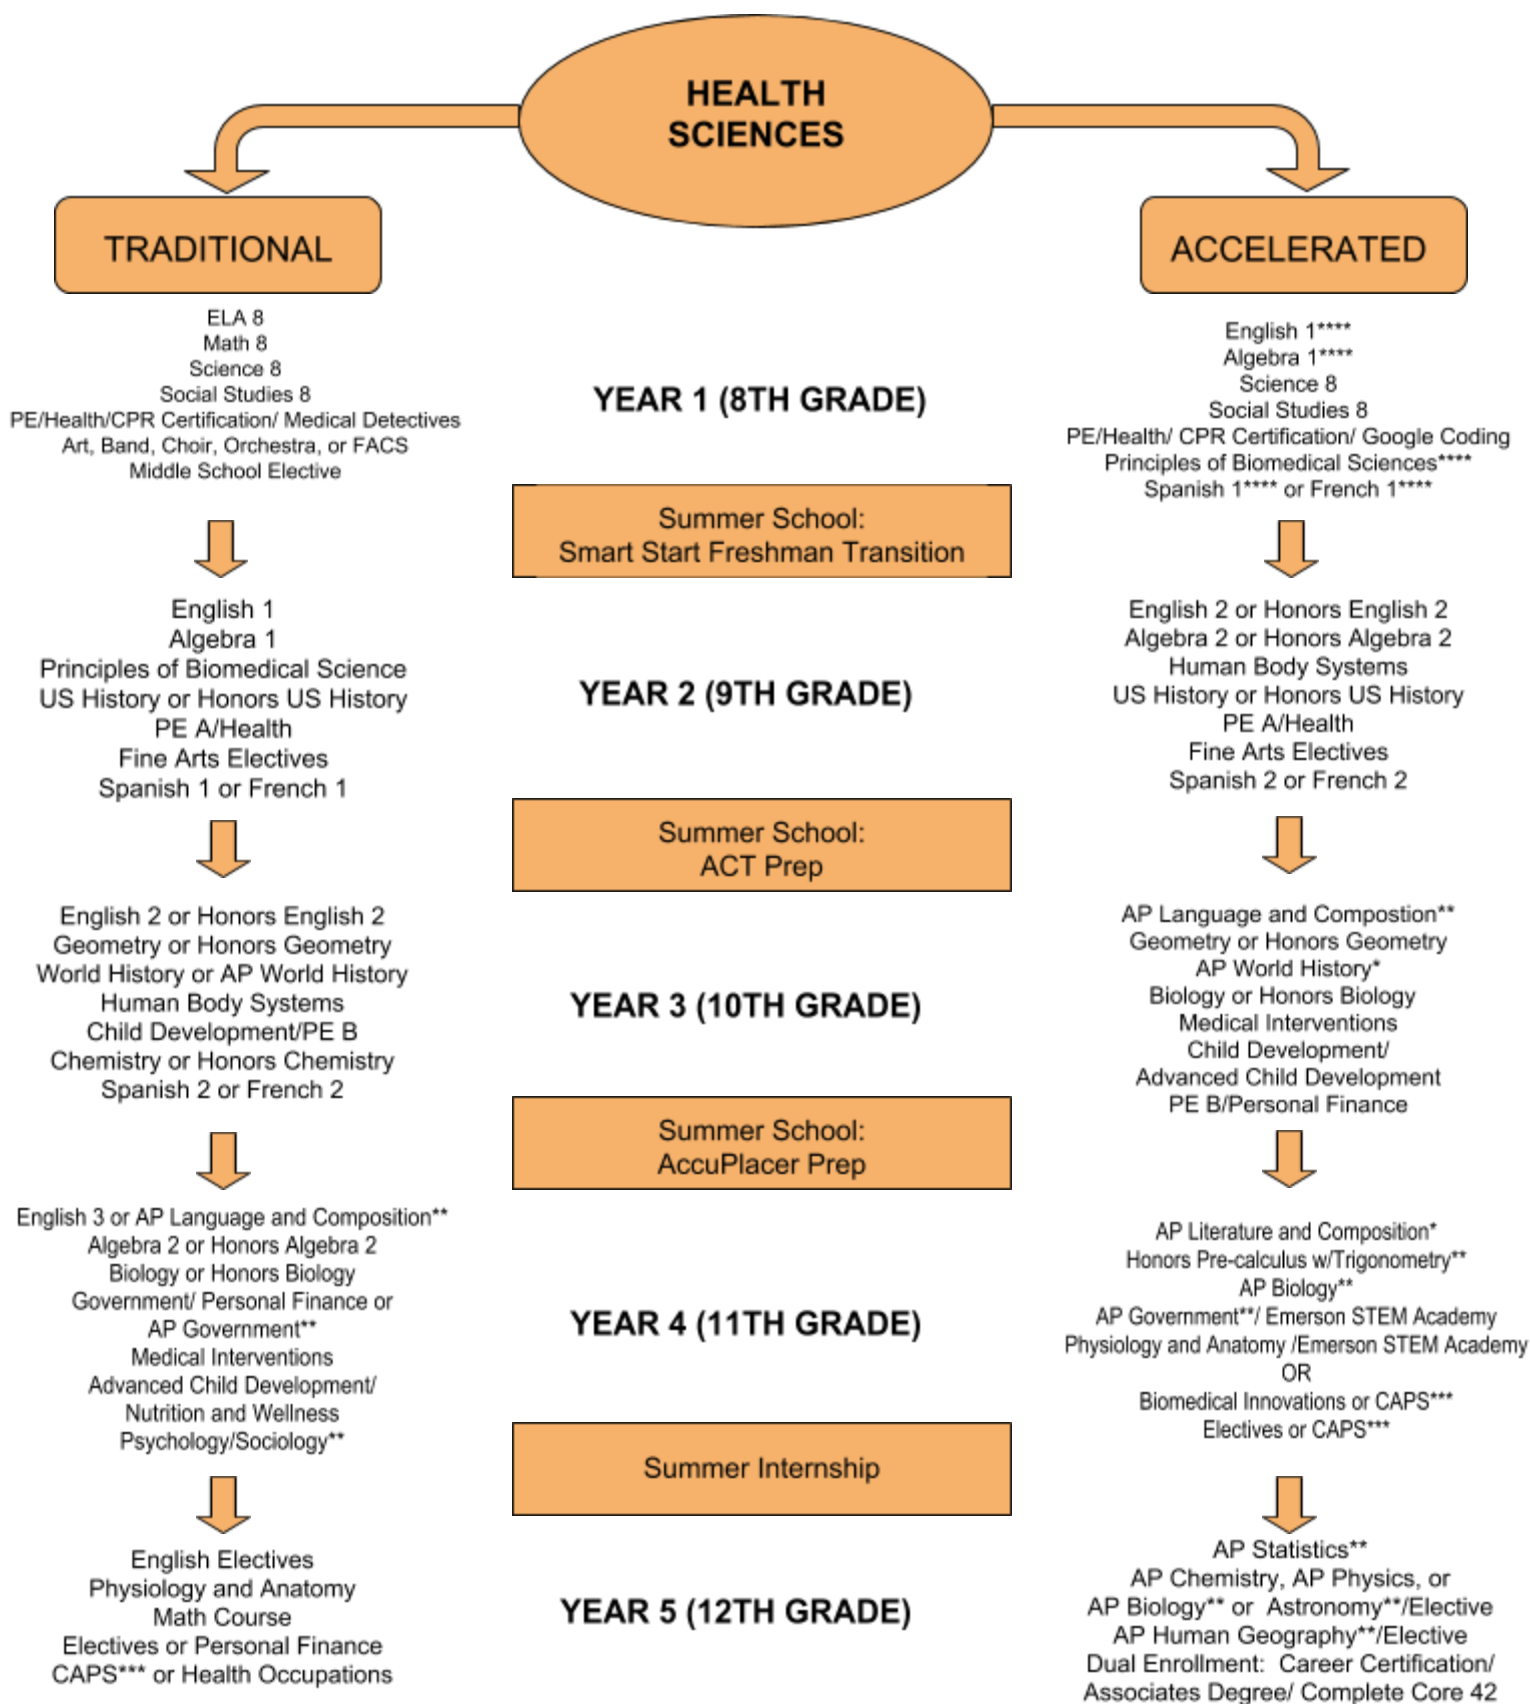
HEALTH SCIENCES

TRADITIONAL

ACCELERATED

ELA 8
Math 8
Science 8
Social Studies 8
PE/Health/CPR Certification/ Medical Detectives
Art, Band, Choir, Orchestra, or FACS
Middle School Elective

YEAR 1 (8TH GRADE)

English 1****
Algebra 1****
Science 8
Social Studies 8
PE/Health/ CPR Certification/ Google Coding
Principles of Biomedical Sciences****
Spanish 1**** or French 1****

Summer School:
Smart Start Freshman Transition

English 1
Algebra 1
Principles of Biomedical Science
US History or Honors US History
PE A/Health
Fine Arts Electives
Spanish 1 or French 1

YEAR 2 (9TH GRADE)

English 2 or Honors English 2
Algebra 2 or Honors Algebra 2
Human Body Systems
US History or Honors US History
PE A/Health
Fine Arts Electives
Spanish 2 or French 2

Summer School:
ACT Prep

English 2 or Honors English 2
Geometry or Honors Geometry
World History or AP World History
Human Body Systems
Child Development/PE B
Chemistry or Honors Chemistry
Spanish 2 or French 2

YEAR 3 (10TH GRADE)

AP Language and Compostion**
Geometry or Honors Geometry
AP World History*
Biology or Honors Biology
Medical Interventions
Child Development/
Advanced Child Development
PE B/Personal Finance

Summer School:
AccuPlacer Prep

English 3 or AP Language and Composition**
Algebra 2 or Honors Algebra 2
Biology or Honors Biology
Government/ Personal Finance or
AP Government**
Medical Interventions
Advanced Child Development/
Nutrition and Wellness
Psychology/Sociology**

YEAR 4 (11TH GRADE)

AP Literature and Composition*
Honors Pre-calculus w/Trigonometry**
AP Biology**
AP Government**/ Emerson STEM Academy
Physiology and Anatomy /Emerson STEM Academy
OR
Biomedical Innovations or CAPS***
Electives or CAPS***

Summer Internship

English Electives
Physiology and Anatomy
Math Course
Electives or Personal Finance
CAPS*** or Health Occupations

YEAR 5 (12TH GRADE)

AP Statistics**
AP Chemistry, AP Physics, or
AP Biology** or Astronomy**/Elective
AP Human Geography**/Elective
Dual Enrollment: Career Certification/
Associates Degree/ Complete Core 42